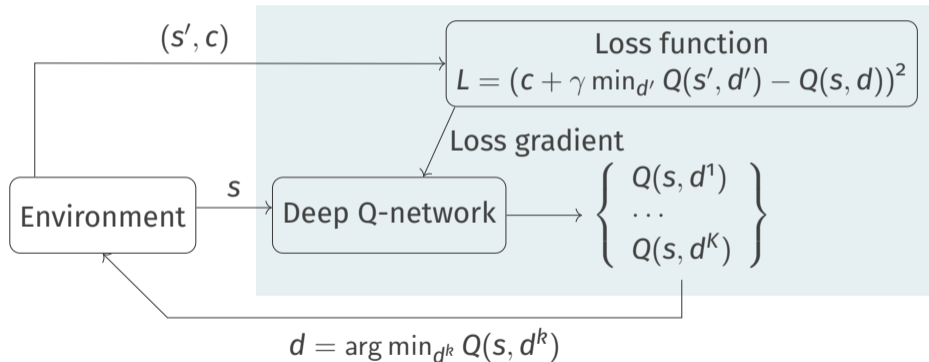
$(s', c)$

Loss function
$L = (c + \gamma \min_{d'} Q(s', d') - Q(s, d))^2$

Loss gradient

Environment

$s$

Deep Q-network

$\left\{ \begin{array}{c} Q(s, d^1) \\ \cdots \\ Q(s, d^K) \end{array} \right\}$

$d = \arg\min_{d^k} Q(s, d^k)$